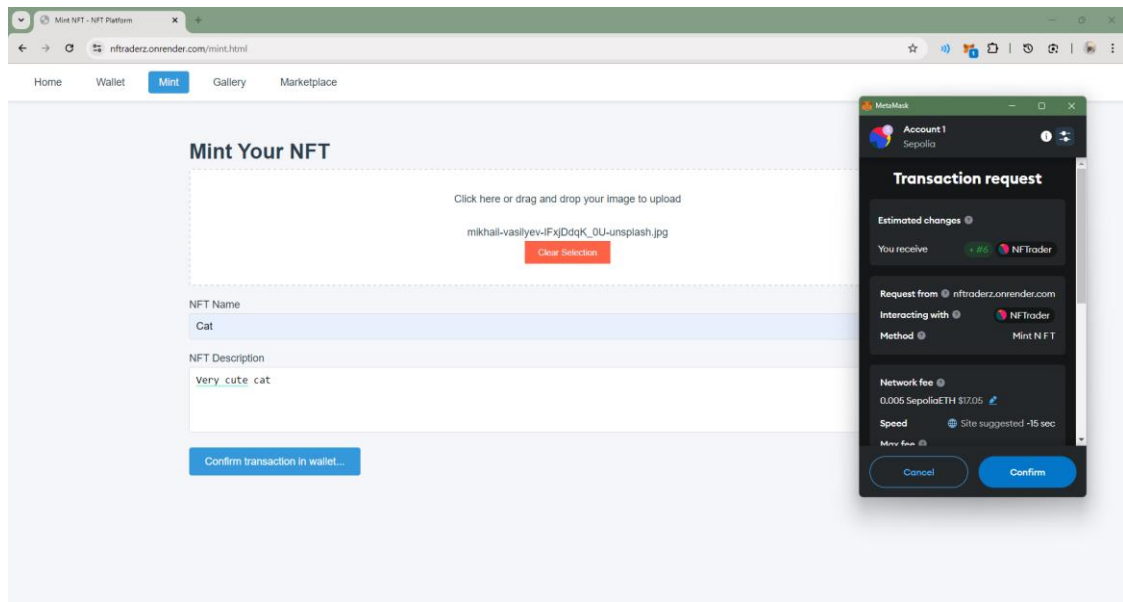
Mint NFT - NFT Platform

nftraderz.onrender.com/mint.html

Home Wallet Mint Gallery Marketplace

Mint Your NFT

Click here or drag and drop your image to upload

mikhail-vasilyev-IFxjDdqK_0U-unsplash.jpg

Clear Selection

NFT Name

Cat

NFT Description

Very cute cat

Confirm transaction in wallet...

MetaMask

Account 1
Sepolia

Transaction request

Estimated changes

You receive + #6 NFTrader

Request from nftraderz.onrender.com

Interacting with NFTrader

Method Mint N F T

Network fee

0.005 SepoliaETH $17.05

Speed Site suggested ~15 sec

Max fee

Cancel Confirm